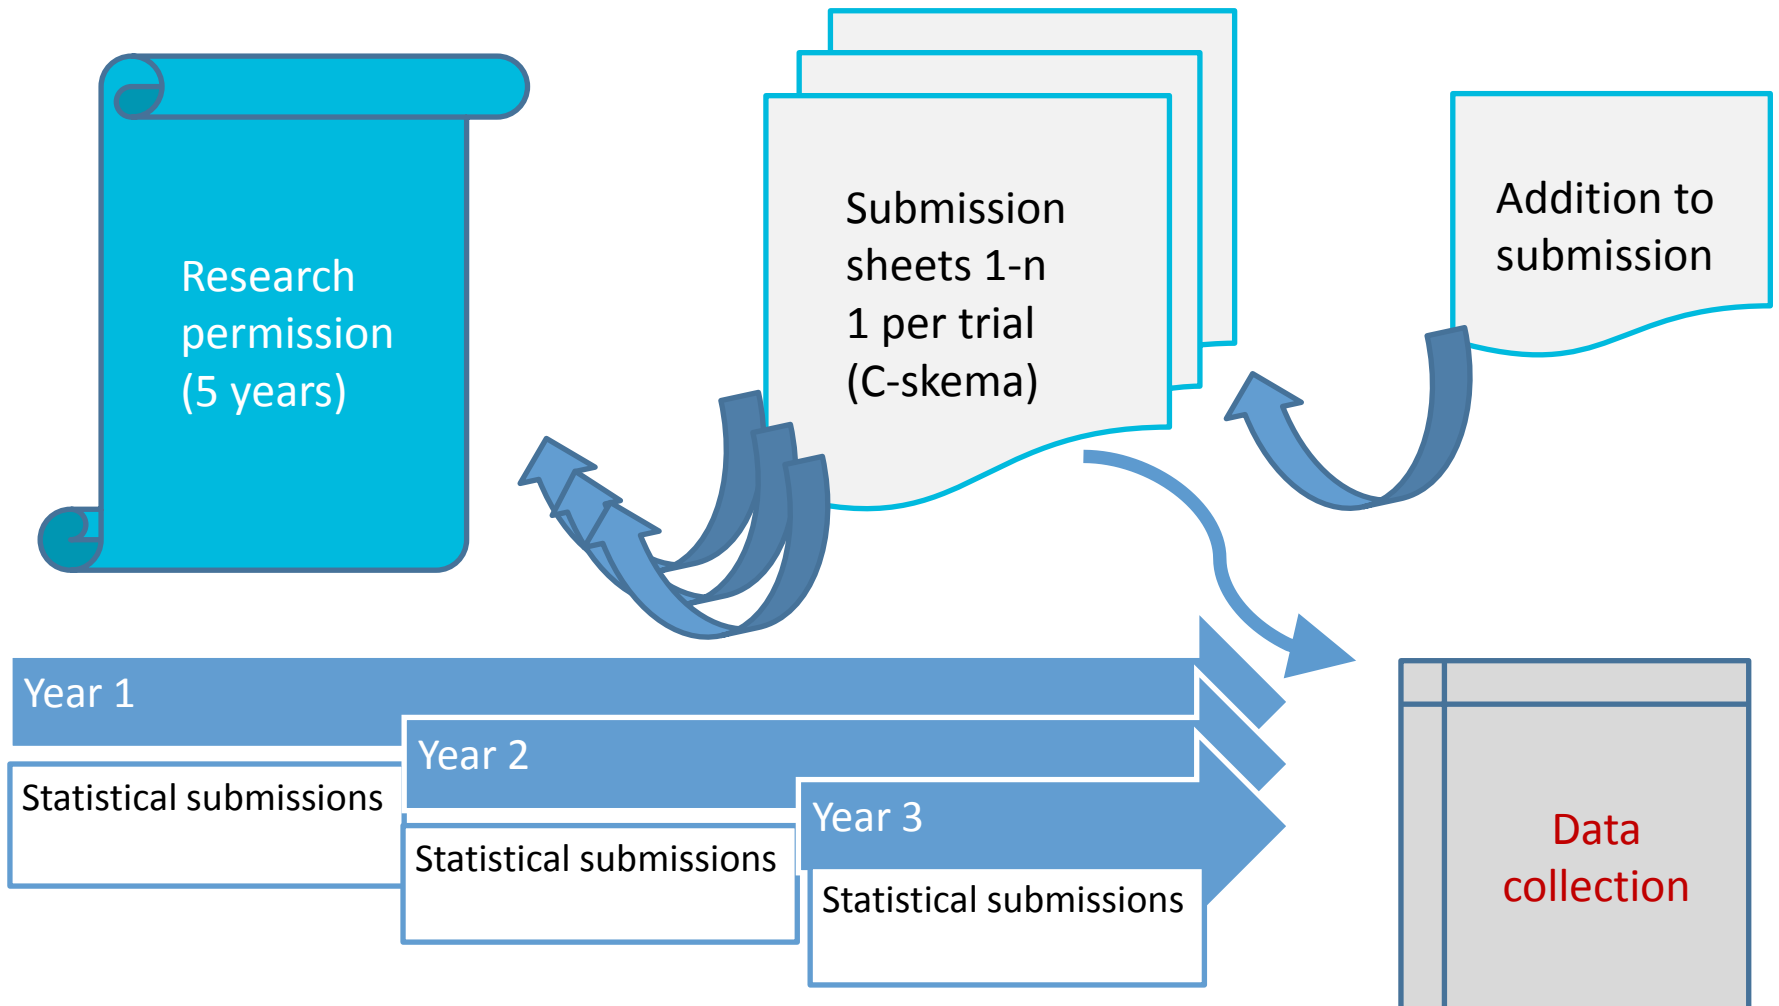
Research permission (5 years)

Submission sheets 1-n
1 per trial
(C-skema)

Addition to submission

Year 1

Statistical submissions

Year 2

Statistical submissions

Year 3

Statistical submissions

Data collection